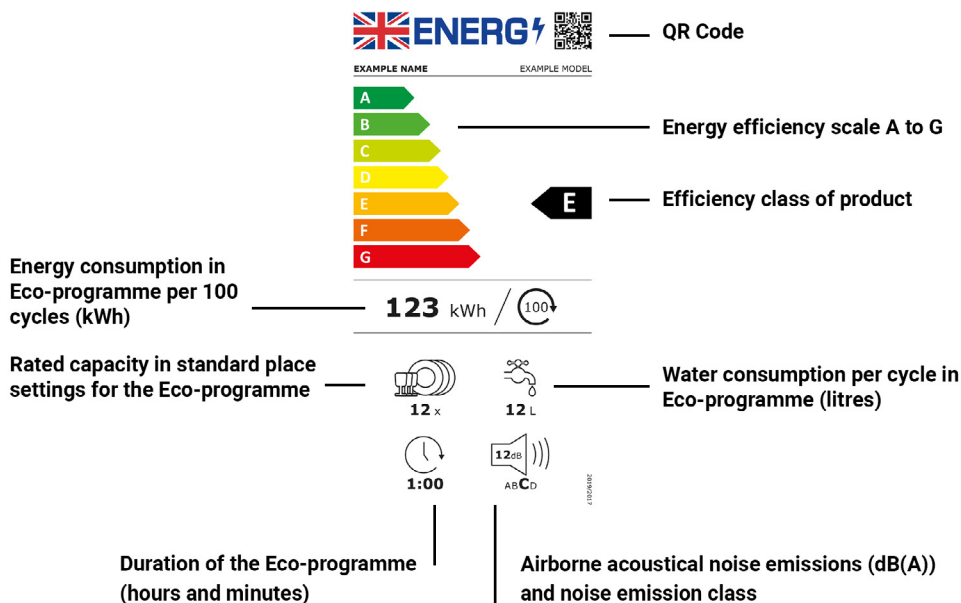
ENERG

QR Code

EXAMPLE NAME EXAMPLE MODEL

A
B
C
D
E
F
G

Energy efficiency scale A to G

E

Efficiency class of product

Energy consumption in Eco-programme per 100 cycles (kWh)

123 kWh / 100

Rated capacity in standard place settings for the Eco-programme

12 x

12 L

Water consumption per cycle in Eco-programme (litres)

1:00

12dB

ABCD

2019/2017

Duration of the Eco-programme (hours and minutes)

Airborne acoustical noise emissions (dB(A)) and noise emission class